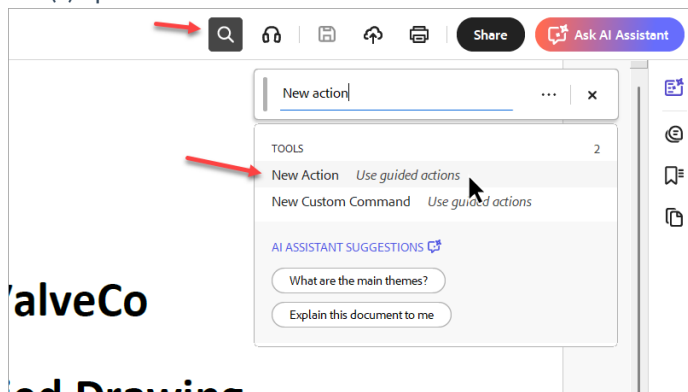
Share

Ask AI Assistant

New action

TOOLS 2

New Action Use guided actions

New Custom Command Use guided actions

AI ASSISTANT SUGGESTIONS

What are the main themes?

Explain this document to me

ValveCo